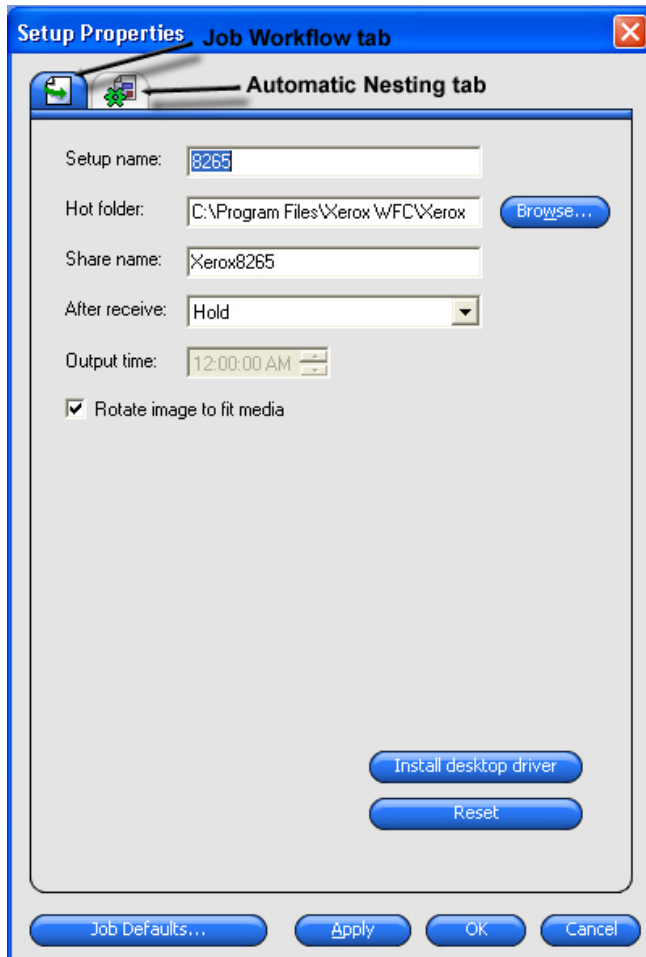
Setup Properties

Job Workflow tab

Automatic Nesting tab

Setup name: 8265

Hot folder: C:\Program Files\Xerox WFC\Xerox

Browse...

Share name: Xerox8265

After receive: Hold

Output time: 12:00:00 AM

Rotate image to fit media

Install desktop driver

Reset

Job Defaults...

Apply

OK

Cancel